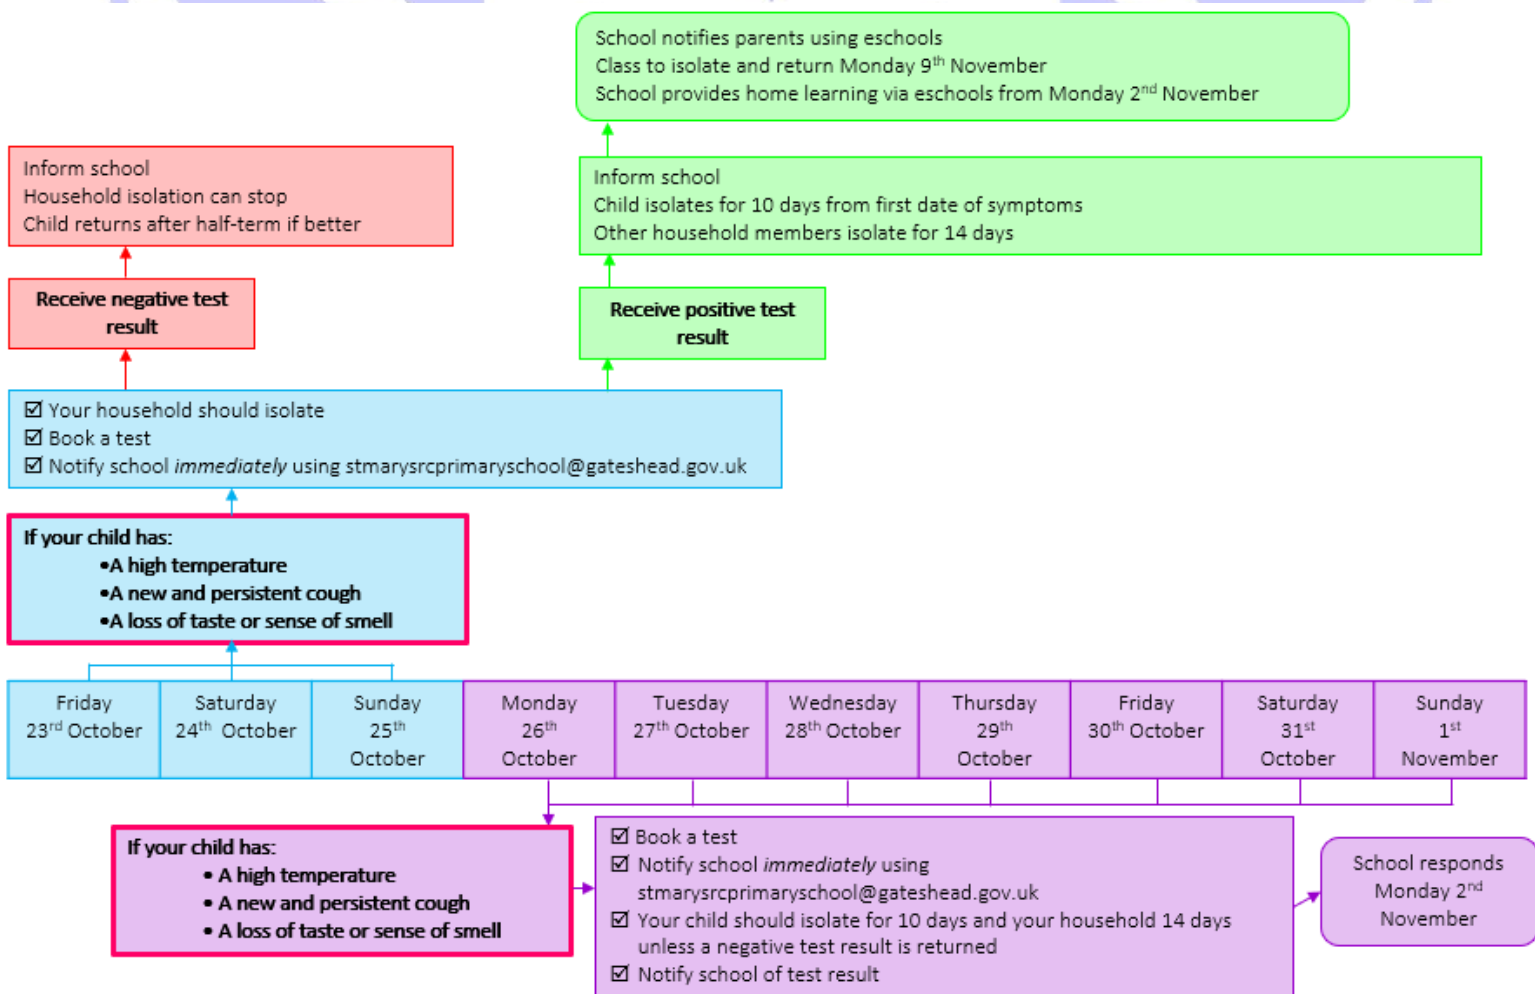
School notifies parents using eschools
Class to isolate and return Monday 9$^{th}$ November
School provides home learning via eschools from Monday 2$^{nd}$ November

Inform school
Household isolation can stop
Child returns after half-term if better

Inform school
Child isolates for 10 days from first date of symptoms
Other household members isolate for 14 days

Receive negative test result

Receive positive test result

☑ Your household should isolate
☑ Book a test
☑ Notify school *immediately* using stmarysrcprimaryschool@gateshead.gov.uk

If your child has:
•A high temperature
•A new and persistent cough
•A loss of taste or sense of smell

| Friday 23$^{rd}$ October | Saturday 24$^{th}$ October | Sunday 25$^{th}$ October | Monday 26$^{th}$ October | Tuesday 27$^{th}$ October | Wednesday 28$^{th}$ October | Thursday 29$^{th}$ October | Friday 30$^{th}$ October | Saturday 31$^{st}$ October | Sunday 1$^{st}$ November |
|---|---|---|---|---|---|---|---|---|---|

If your child has:
• A high temperature
• A new and persistent cough
• A loss of taste or sense of smell

☑ Book a test
☑ Notify school *immediately* using stmarysrcprimaryschool@gateshead.gov.uk
☑ Your child should isolate for 10 days and your household 14 days unless a negative test result is returned
☑ Notify school of test result

School responds Monday 2$^{nd}$ November